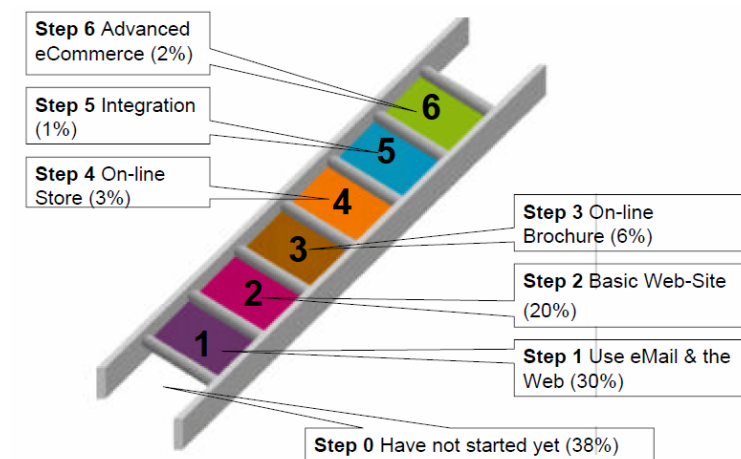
**Step 6** Advanced eCommerce (2%)

**Step 5** Integration (1%)

**Step 4** On-line Store (3%)

6

5

4

3

2

1

**Step 3** On-line Brochure (6%)

**Step 2** Basic Web-Site (20%)

**Step 1** Use eMail & the Web (30%)

**Step 0** Have not started yet (38%)